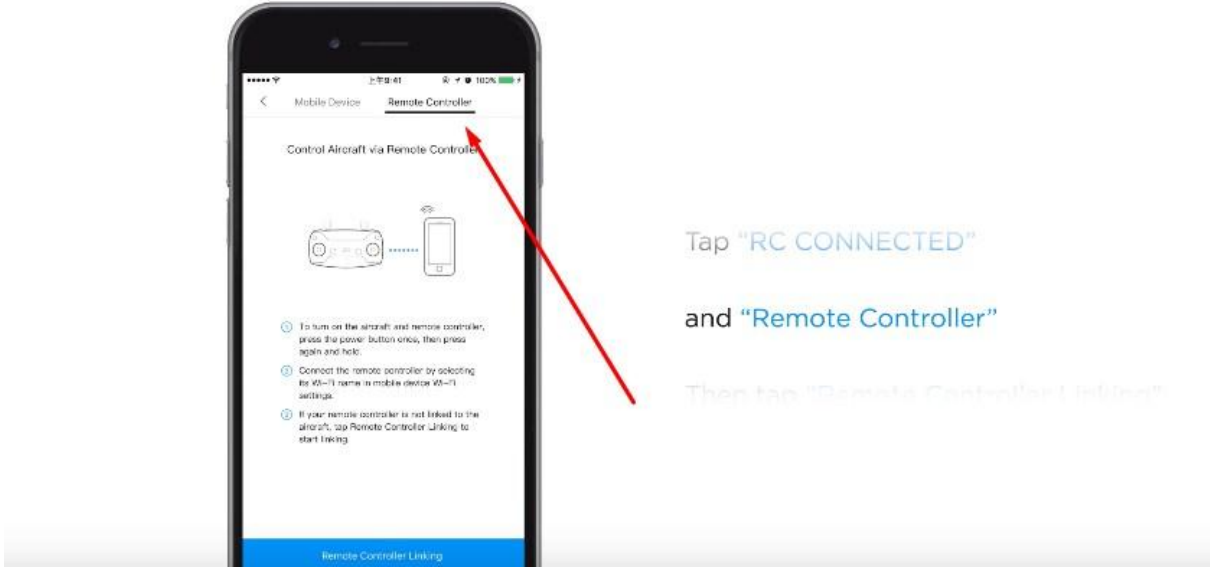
•••••

上午9:41

100%

<

Mobile Device

Remote Controller

Control Aircraft via Remote Controller

1 To turn on the aircraft and remote controller, press the power button once, then press again and hold.

2 Connect the remote controller by selecting its Wi-Fi name in mobile device Wi-Fi settings.

3 If your remote controller is not linked to the aircraft, tap Remote Controller Linking to start linking.

Remote Controller Linking

Tap "RC CONNECTED"

and "Remote Controller"

Then tap "Remote Controller Linking"